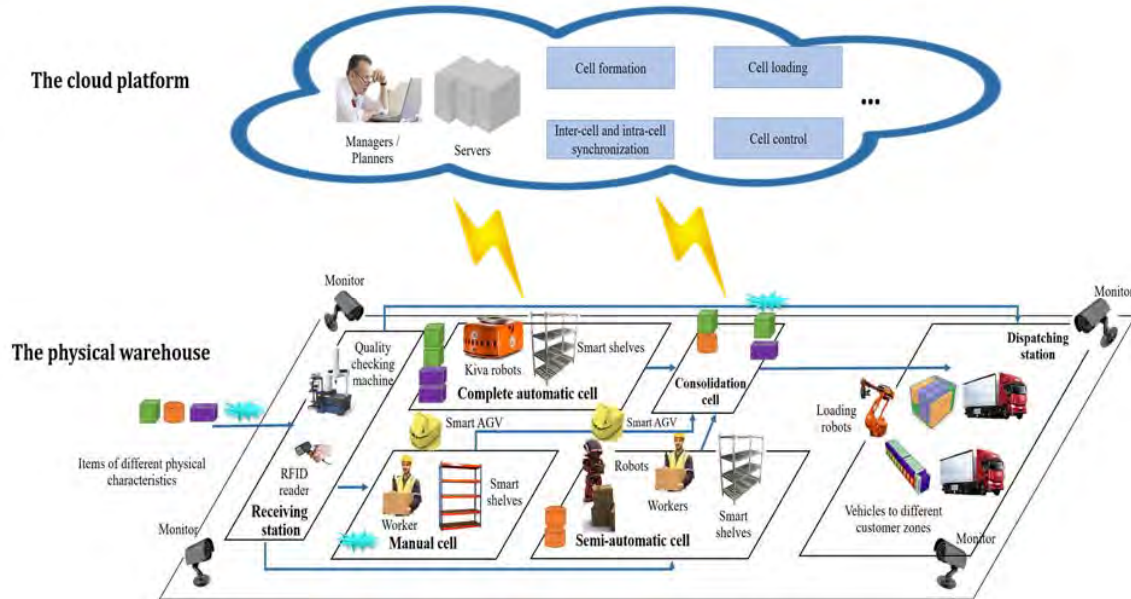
The cloud platform

Managers / Planners

Servers

Cell formation

Cell loading

Inter-cell and intra-cell synchronization

Cell control

...

Monitor

Monitor

The physical warehouse

Quality checking machine

Kiva robots

Smart shelves

Complete automatic cell

Consolidation cell

Dispatching station

Items of different physical characteristics

Smart AGV

Smart AGV

Loading robots

RFID reader

Robots

Manual cell

Smart shelves

Workers

Smart shelves

Worker

Receiving station

Semi-automatic cell

Vehicles to different customer zones

Monitor

Monitor